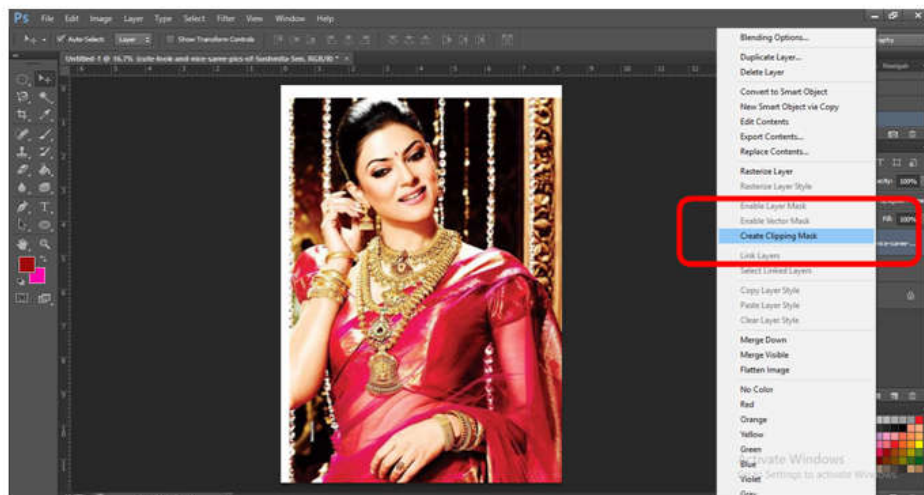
Ps File Edit Image Layer Type Select Filter View Window Help

Auto-Select: Layer Show Transform Controls

Untitled-1 @ 16.7% (cute-look-and-nice-saree-pics-of-Sushmita-Sen, RGB/8) *

Blending Options...
Duplicate Layer...
Delete Layer
Convert to Smart Object
New Smart Object via Copy
Edit Contents
Export Contents...
Replace Contents...
Rasterize Layer
Rasterize Layer Style
Enable Layer Mask
Enable Vector Mask
Create Clipping Mask
Link Layers
Select Linked Layers
Copy Layer Style
Paste Layer Style
Clear Layer Style
Merge Down
Merge Visible
Flatten Image
No Color
Red
Orange
Yellow
Green
Blue
Violet
Gray

Activate Windows
Go to Settings to activate Windows.

100%
100%